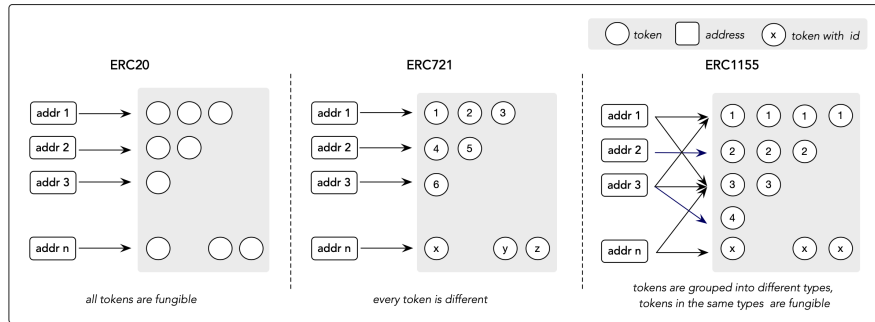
token address x token with id

ERC20

addr 1
addr 2
addr 3
addr n

all tokens are fungible

ERC721

addr 1
1 2 3
addr 2
4 5
addr 3
6
addr n
x y z

every token is different

ERC1155

addr 1
1 1 1 1
addr 2
2 2 2
addr 3
3 3
4
addr n
x x x

tokens are grouped into different types, tokens in the same types fungible